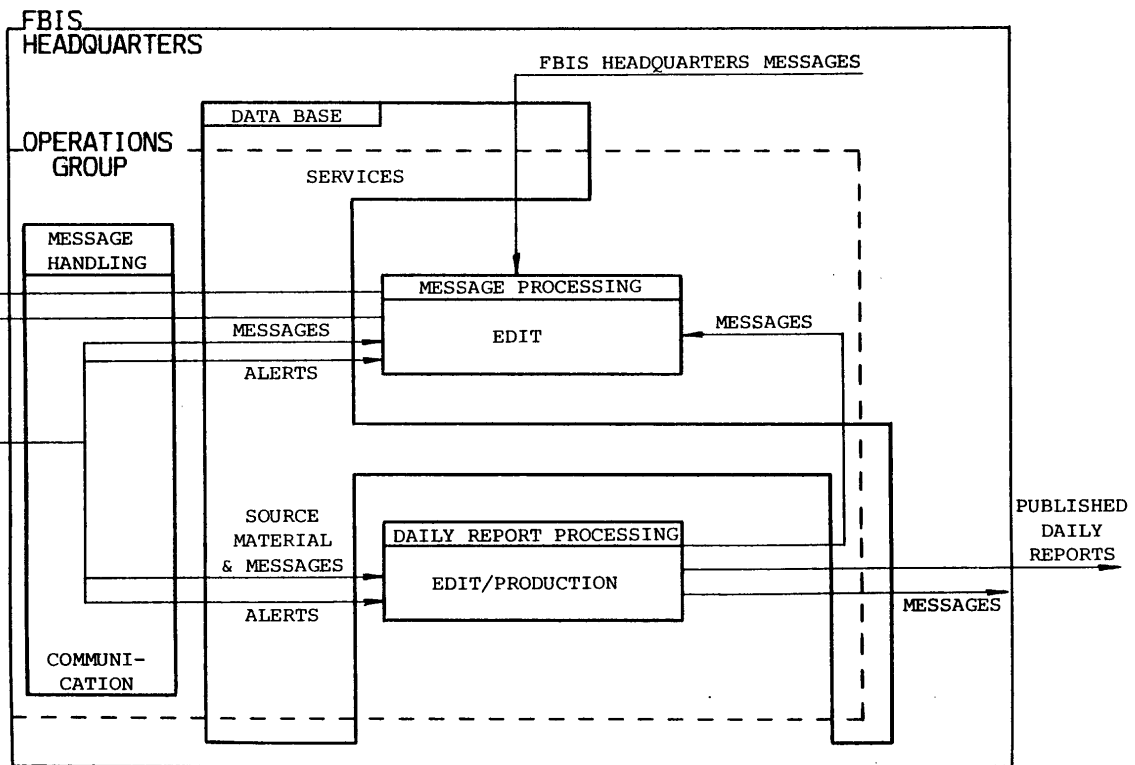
FBIS HEADQUARTERS

FBIS HEADQUARTERS MESSAGES

DATA BASE

OPERATIONS GROUP

SERVICES

MESSAGE HANDLING

MESSAGE PROCESSING

EDIT

MESSAGES

MESSAGES

ALERTS

SOURCE MATERIAL & MESSAGES

DAILY REPORT PROCESSING

EDIT/PRODUCTION

PUBLISHED DAILY REPORTS

MESSAGES

ALERTS

COMMUNICATION